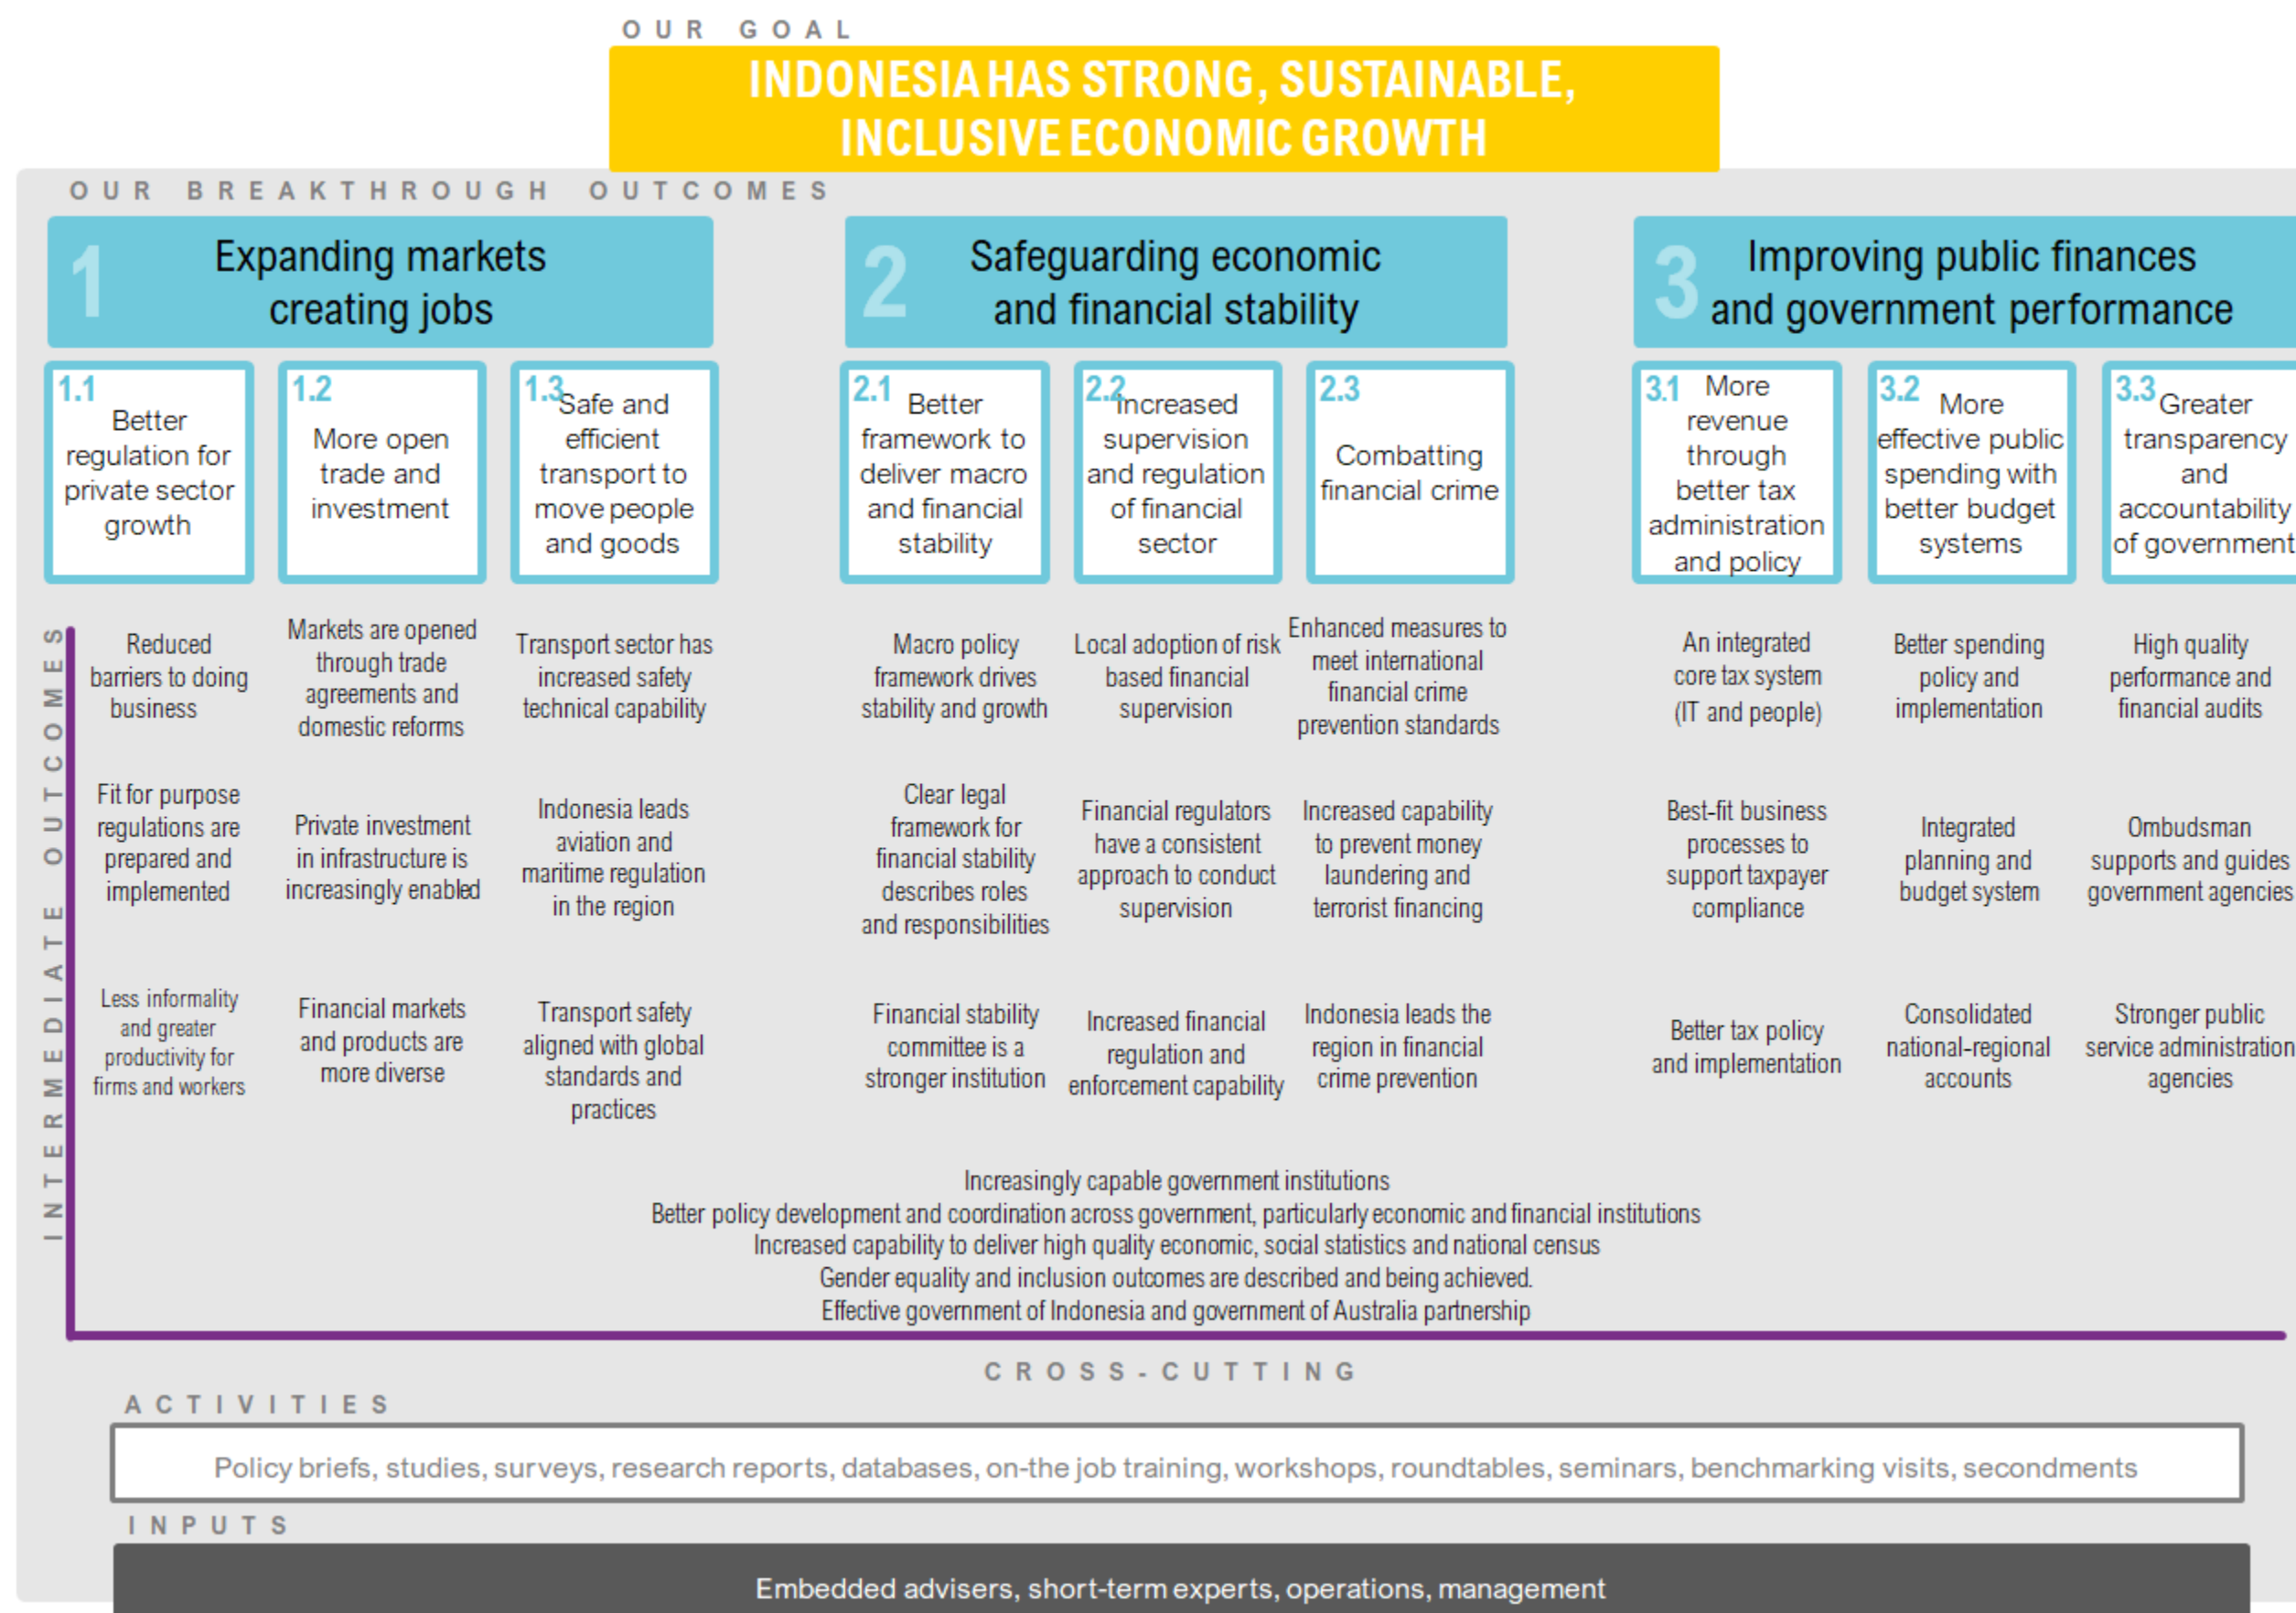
OUR GOAL

INDONESIA HAS STRONG, SUSTAINABLE, INCLUSIVE ECONOMIC GROWTH

OUR BREAKTHROUGH OUTCOMES

1 Expanding markets creating jobs

2 Safeguarding economic and financial stability

3 Improving public finances and government performance

1.1 Better regulation for private sector growth

1.2 More open trade and investment

1.3 Safe and efficient transport to move people and goods

2.1 Better framework to deliver macro and financial stability

2.2 Increased supervision and regulation of financial sector

2.3 Combatting financial crime

3.1 More revenue through better tax administration and policy

3.2 More effective public spending with better budget systems

3.3 Greater transparency and accountability of government

INTERMEDIATE OUTCOMES

Reduced barriers to doing business

Markets are opened through trade agreements and domestic reforms

Transport sector has increased safety technical capability

Macro policy framework drives stability and growth

Local adoption of risk based financial supervision

Enhanced measures to meet international financial crime prevention standards

An integrated core tax system (IT and people)

Better spending policy and implementation

High quality performance and financial audits

Fit for purpose regulations are prepared and implemented

Private investment in infrastructure is increasingly enabled

Indonesia leads aviation and maritime regulation in the region

Clear legal framework for financial stability describes roles and responsibilities

Financial regulators have a consistent approach to conduct supervision

Increased capability to prevent money laundering and terrorist financing

Best-fit business processes to support taxpayer compliance

Integrated planning and budget system

Ombudsman supports and guides government agencies

Less informality and greater productivity for firms and workers

Financial markets and products are more diverse

Transport safety aligned with global standards and practices

Financial stability committee is a stronger institution

Increased financial regulation and enforcement capability

Indonesia leads the region in financial crime prevention

Better tax policy and implementation

Consolidated national-regional accounts

Stronger public service administration agencies

Increasingly capable government institutions
Better policy development and coordination across government, particularly economic and financial institutions
Increased capability to deliver high quality economic, social statistics and national census
Gender equality and inclusion outcomes are described and being achieved.
Effective government of Indonesia and government of Australia partnership

CROSS-CUTTING

ACTIVITIES

Policy briefs, studies, surveys, research reports, databases, on-the job training, workshops, roundtables, seminars, benchmarking visits, secondments

INPUTS

Embedded advisers, short-term experts, operations, management